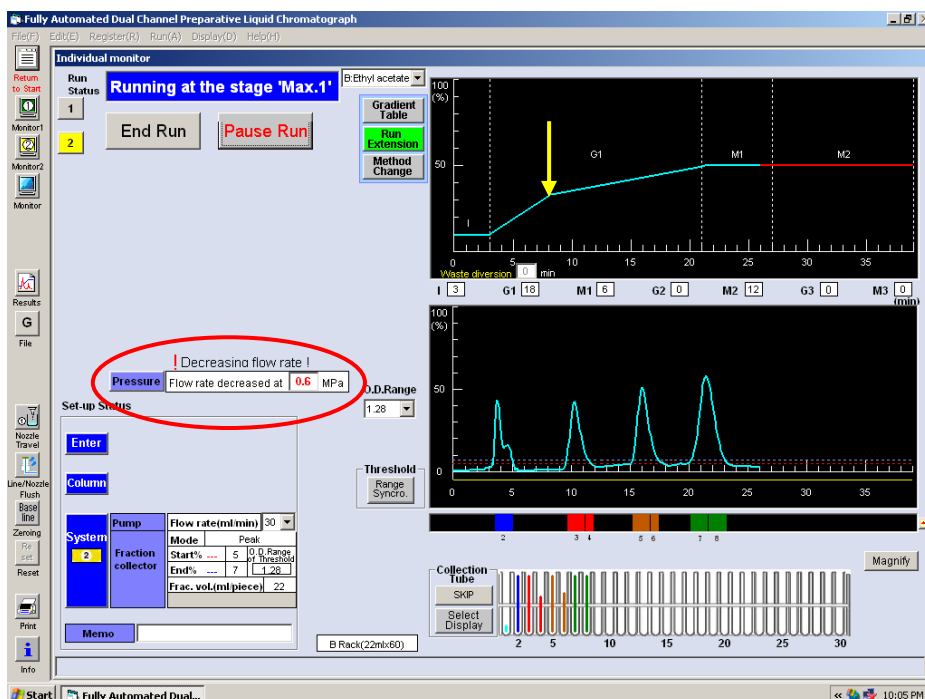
Fully Automated Dual Channel Preparative Liquid Chromatograph

File(F) Edit(E) Register(R) Run(A) Display(D) Help(H)

Individual monitor

Return to Start

Monitor1

Monitor2

Monitor

Results

G

File

Nozzle Travel

Line/Nozzle Flush

Base line

Zeroing

Re set

Reset

Print

Info

Run Status

1

2

Running at the stage 'Max.1'

B:Ethyl acetate

End Run

Pause Run

Gradient Table

Run Extension

Method Change

100 (%)

50

I

G1

M1

M2

0 5 10 15 20 25 30 35

Waste diversion 0 min

I 3 G1 18 M1 6 G2 0 M2 12 G3 0 M3 0 (min)

100 (%)

50

0

0 5 10 15 20 25 30 35

! Decreasing flow rate !

Pressure Flow rate decreased at 0.6 MPa

O.D.Range

1.28

Set-up Status

Enter

Column

System

2

Pump

Fraction collector

| Flow rate(ml/min) | 30 |
|---|---|
| Mode | Peak |
| Start% --- 5 | O.D. Range of Threshold |
| End% --- 7 | 1.28 |
| Frac. vol.(ml/piece) | 22 |

Memo

Threshold

Range Syncro.

2 3 4 5 6 7 8

Magnify

Collection Tube

SKIP

Select Display

B Rack(22mlx60)

2 5 10 15 20 25 30

Start Fully Automated Dual...

10:05 PM